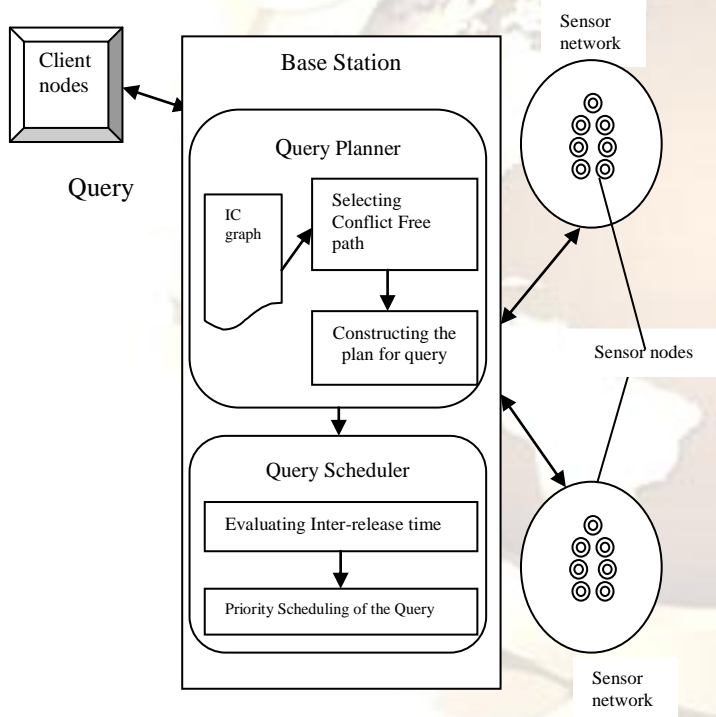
Client nodes

Query

Base Station

Query Planner

IC graph

Selecting Conflict Free path

Constructing the plan for query

Query Scheduler

Evaluating Inter-release time

Priority Scheduling of the Query

Sensor network

Sensor nodes

Sensor network